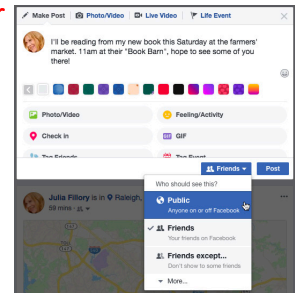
Make Post Photo/Video Live Video Life Event

I'll be reading from my new book this Saturday at the farmers' market. 11am at their "Book Barn", hope to see some of you there!

Photo/Video
Feeling/Activity
Check in
GIF
Tag Friends
Tag Event

Friends
Post

Julia Fillory is in Raleigh
39 mins

Who should see this?
Public
Anyone on or off Facebook
Friends
Your friends on Facebook
Friends except...
Don't show to some friends
More...